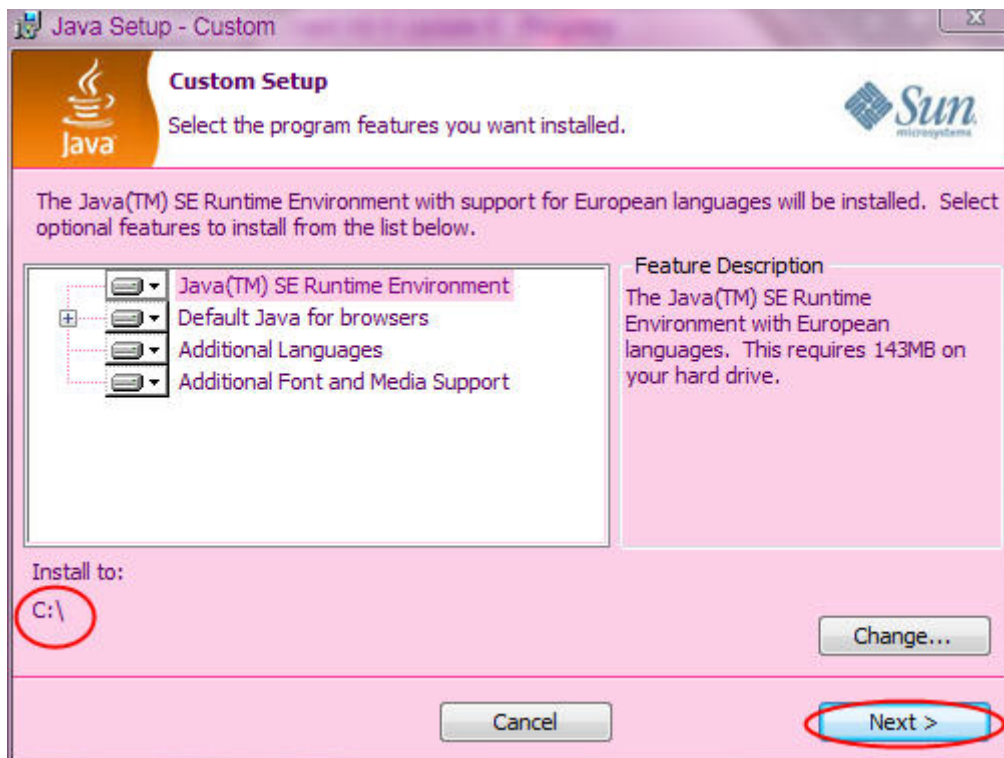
Java Setup - Custom

Java

Custom Setup

Select the program features you want installed.

Sun microsystems

The Java(TM) SE Runtime Environment with support for European languages will be installed. Select optional features to install from the list below.

Java(TM) SE Runtime Environment
Default Java for browsers
Additional Languages
Additional Font and Media Support

Feature Description

The Java(TM) SE Runtime Environment with European languages. This requires 143MB on your hard drive.

Install to:

C:\

Change...

Cancel

Next >